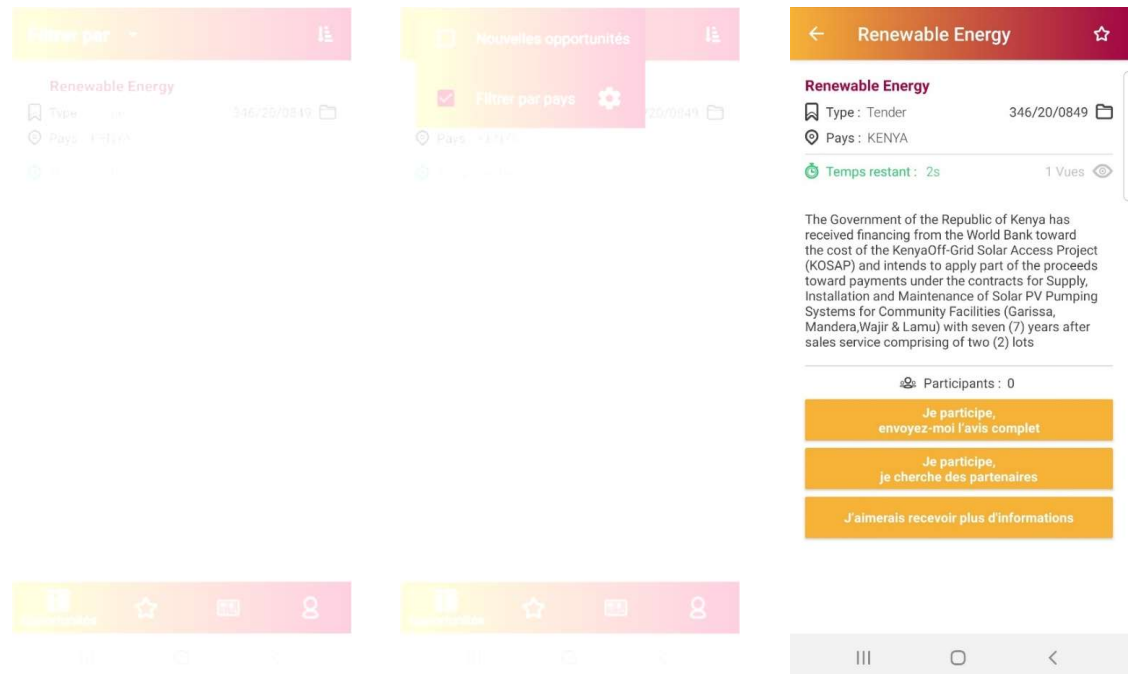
Filtrer par

Renewable Energy

Type : Tender 346/20/0849

Pays : KENYA

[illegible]

Nouvelles opportunités

Filtrer par pays

346/20/0849

Pays : KENYA

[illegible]

Renewable Energy

Renewable Energy

Type : Tender 346/20/0849

Pays : KENYA

Temps restant : 2s 1 Vues

The Government of the Republic of Kenya has received financing from the World Bank toward the cost of the KenyaOff-Grid Solar Access Project (KOSAP) and intends to apply part of the proceeds toward payments under the contracts for Supply, Installation and Maintenance of Solar PV Pumping Systems for Community Facilities (Garissa, Mandera,Wajir & Lamu) with seven (7) years after sales service comprising of two (2) lots

Participants : 0

Je participe, envoyez-moi l'avis complet

Je participe, je cherche des partenaires

J'aimerais recevoir plus d'informations